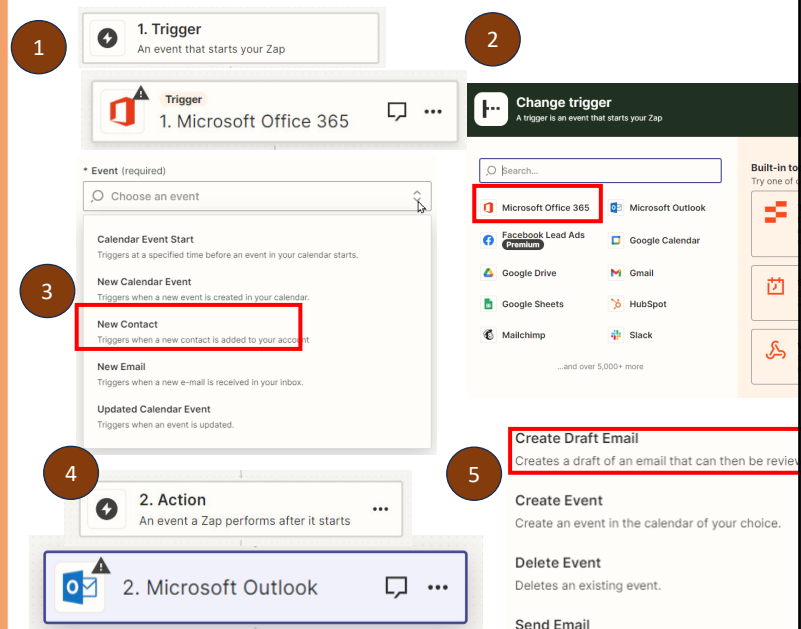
1

1. Trigger
An event that starts your Zap

Trigger
1. Microsoft Office 365

2

Change trigger
A trigger is an event that starts your Zap

Search...

Microsoft Office 365
Microsoft Outlook
Facebook Lead Ads
Premium
Google Calendar
Google Drive
Gmail
Google Sheets
HubSpot
Mailchimp
Slack
...and over 5,000+ more

Built-in to
Try one of

* Event (required)
Choose an event

3

Calendar Event Start
Triggers at a specified time before an event in your calendar starts.

New Calendar Event
Triggers when a new event is created in your calendar.

New Contact
Triggers when a new contact is added to your account

New Email
Triggers when a new e-mail is received in your inbox.

Updated Calendar Event
Triggers when an event is updated.

4

2. Action
An event a Zap performs after it starts

2. Microsoft Outlook

5

Create Draft Email
Creates a draft of an email that can then be review

Create Event
Create an event in the calendar of your choice.

Delete Event
Deletes an existing event.

Send Email